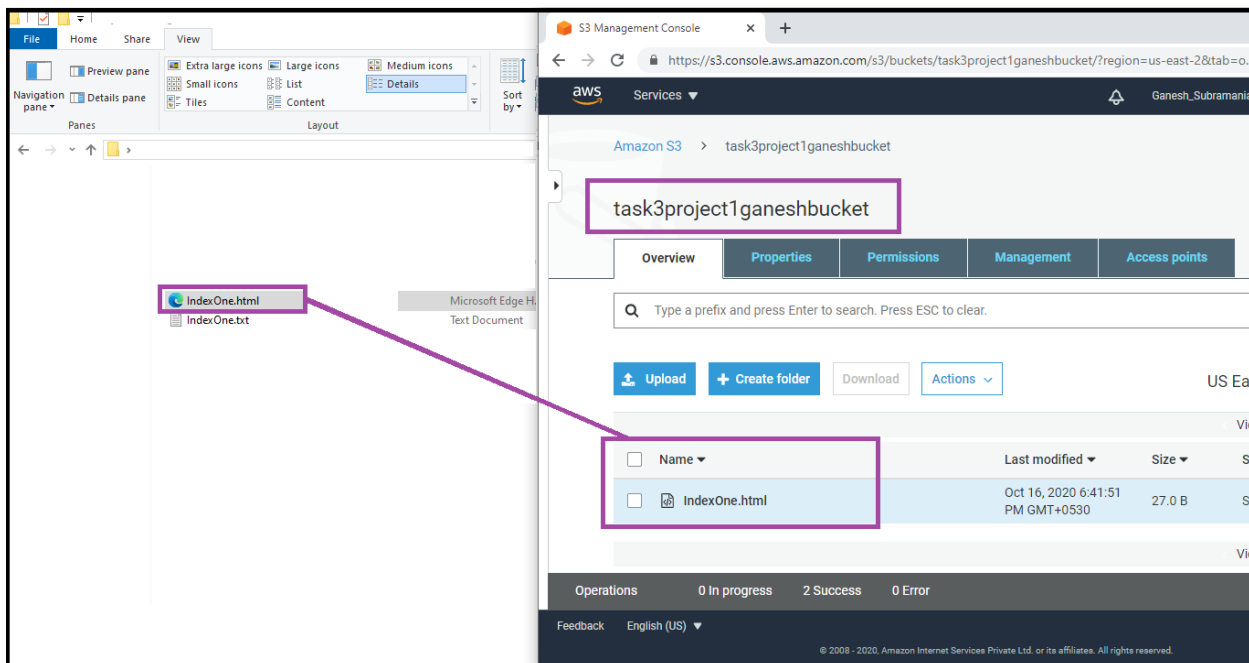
File Home Share View

Navigation pane
Preview pane
Details pane
Panes

Extra large icons
Large icons
Medium icons
Small icons
List
Details
Tiles
Content
Layout

Sort by

IndexOne.html
Microsoft Edge H
IndexOne.txt
Text Document

S3 Management Console

https://s3.console.aws.amazon.com/s3/buckets/task3project1ganeshbucket/?region=us-east-2&tab=o

aws
Services
Ganesh_Subramania

Amazon S3 > task3project1ganeshbucket

task3project1ganeshbucket

Overview
Properties
Permissions
Management
Access points

Type a prefix and press Enter to search. Press ESC to clear.

Upload
Create folder
Download
Actions

US Ea

Vi

| Name | Last modified | Size | S |
|---|---|---|---|
| IndexOne.html | Oct 16, 2020 6:41:51 PM GMT+0530 | 27.0 B | S |

Vi

Operations 0 In progress 2 Success 0 Error

Feedback English (US)

© 2008 - 2020, Amazon Internet Services Private Ltd. or its affiliates. All rights reserved.